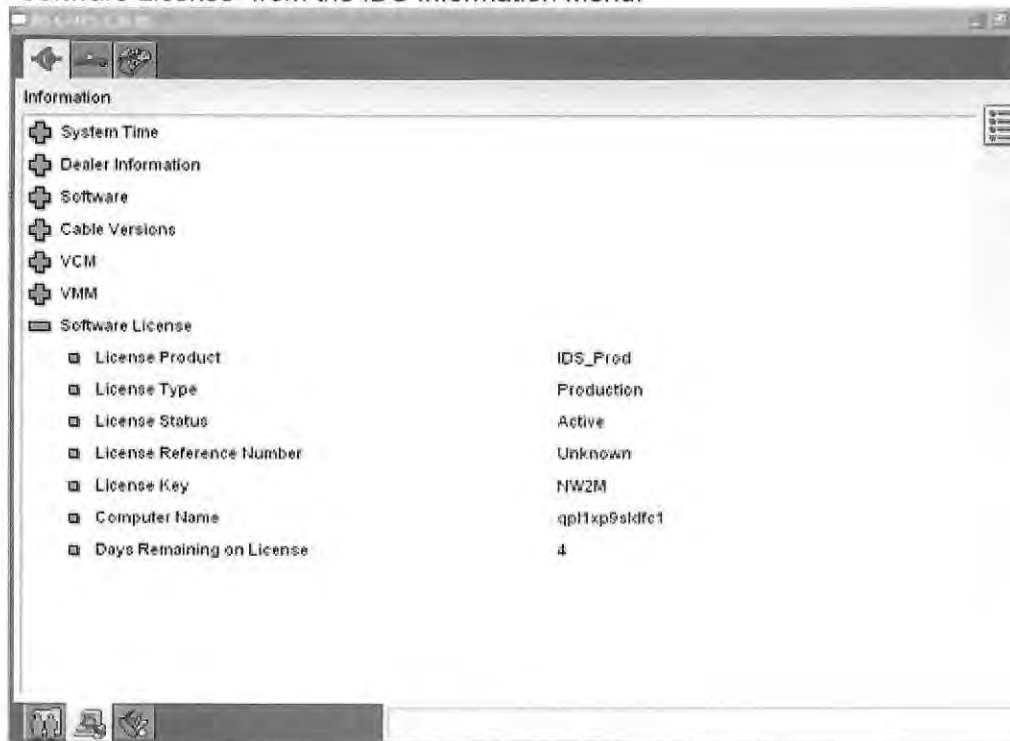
Software License" from the IDS Information Menu.

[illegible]

Information

System Time

Dealer Information

Software

Cable Versions

VCM

VMM

Software License

| | |
|---|---|
| License Product | IDS_Prod |
| License Type | Production |
| License Status | Active |
| License Reference Number | Unknown |
| License Key | NW2M |
| Computer Name | qpl1xp9skdfc1 |
| Days Remaining on License | 4 |